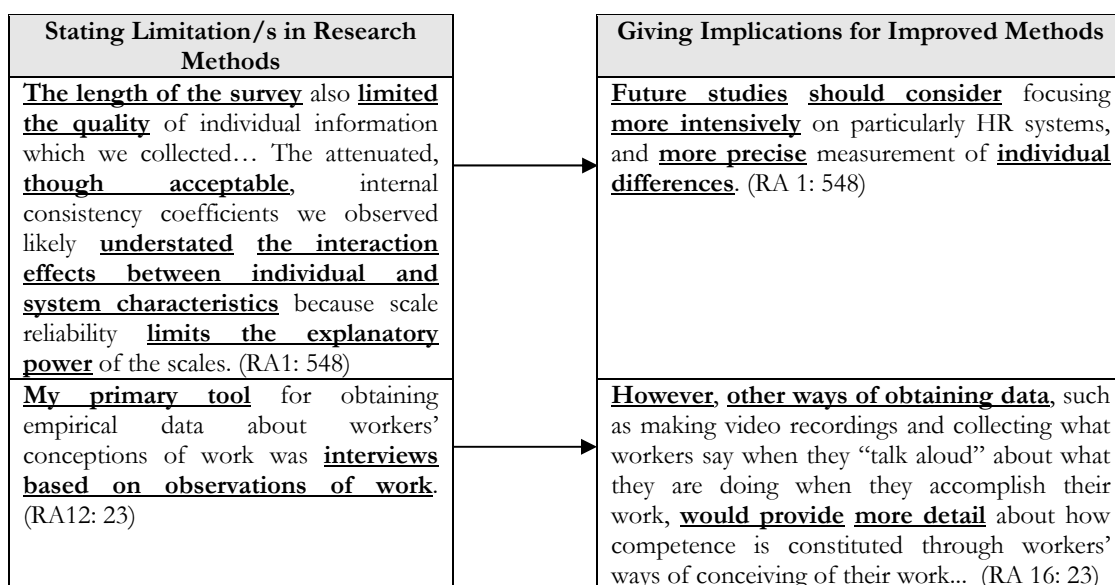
| Stating Limitation/s in Research Methods | Giving Implications for Improved Methods |
|---|---|
| The length of the survey also limited the quality of individual information which we collected… The attenuated, though acceptable, internal consistency coefficients we observed likely understated the interaction effects between individual and system characteristics because scale reliability limits the explanatory power of the scales. (RA1: 548) | Future studies should consider focusing more intensively on particularly HR systems, and more precise measurement of individual differences. (RA 1: 548) |
| My primary tool for obtaining empirical data about workers' conceptions of work was interviews based on observations of work. (RA12: 23) | However, other ways of obtaining data, such as making video recordings and collecting what workers say when they "talk aloud" about what they are doing when they accomplish their work, would provide more detail about how competence is constituted through workers' ways of conceiving of their work... (RA 16: 23) |